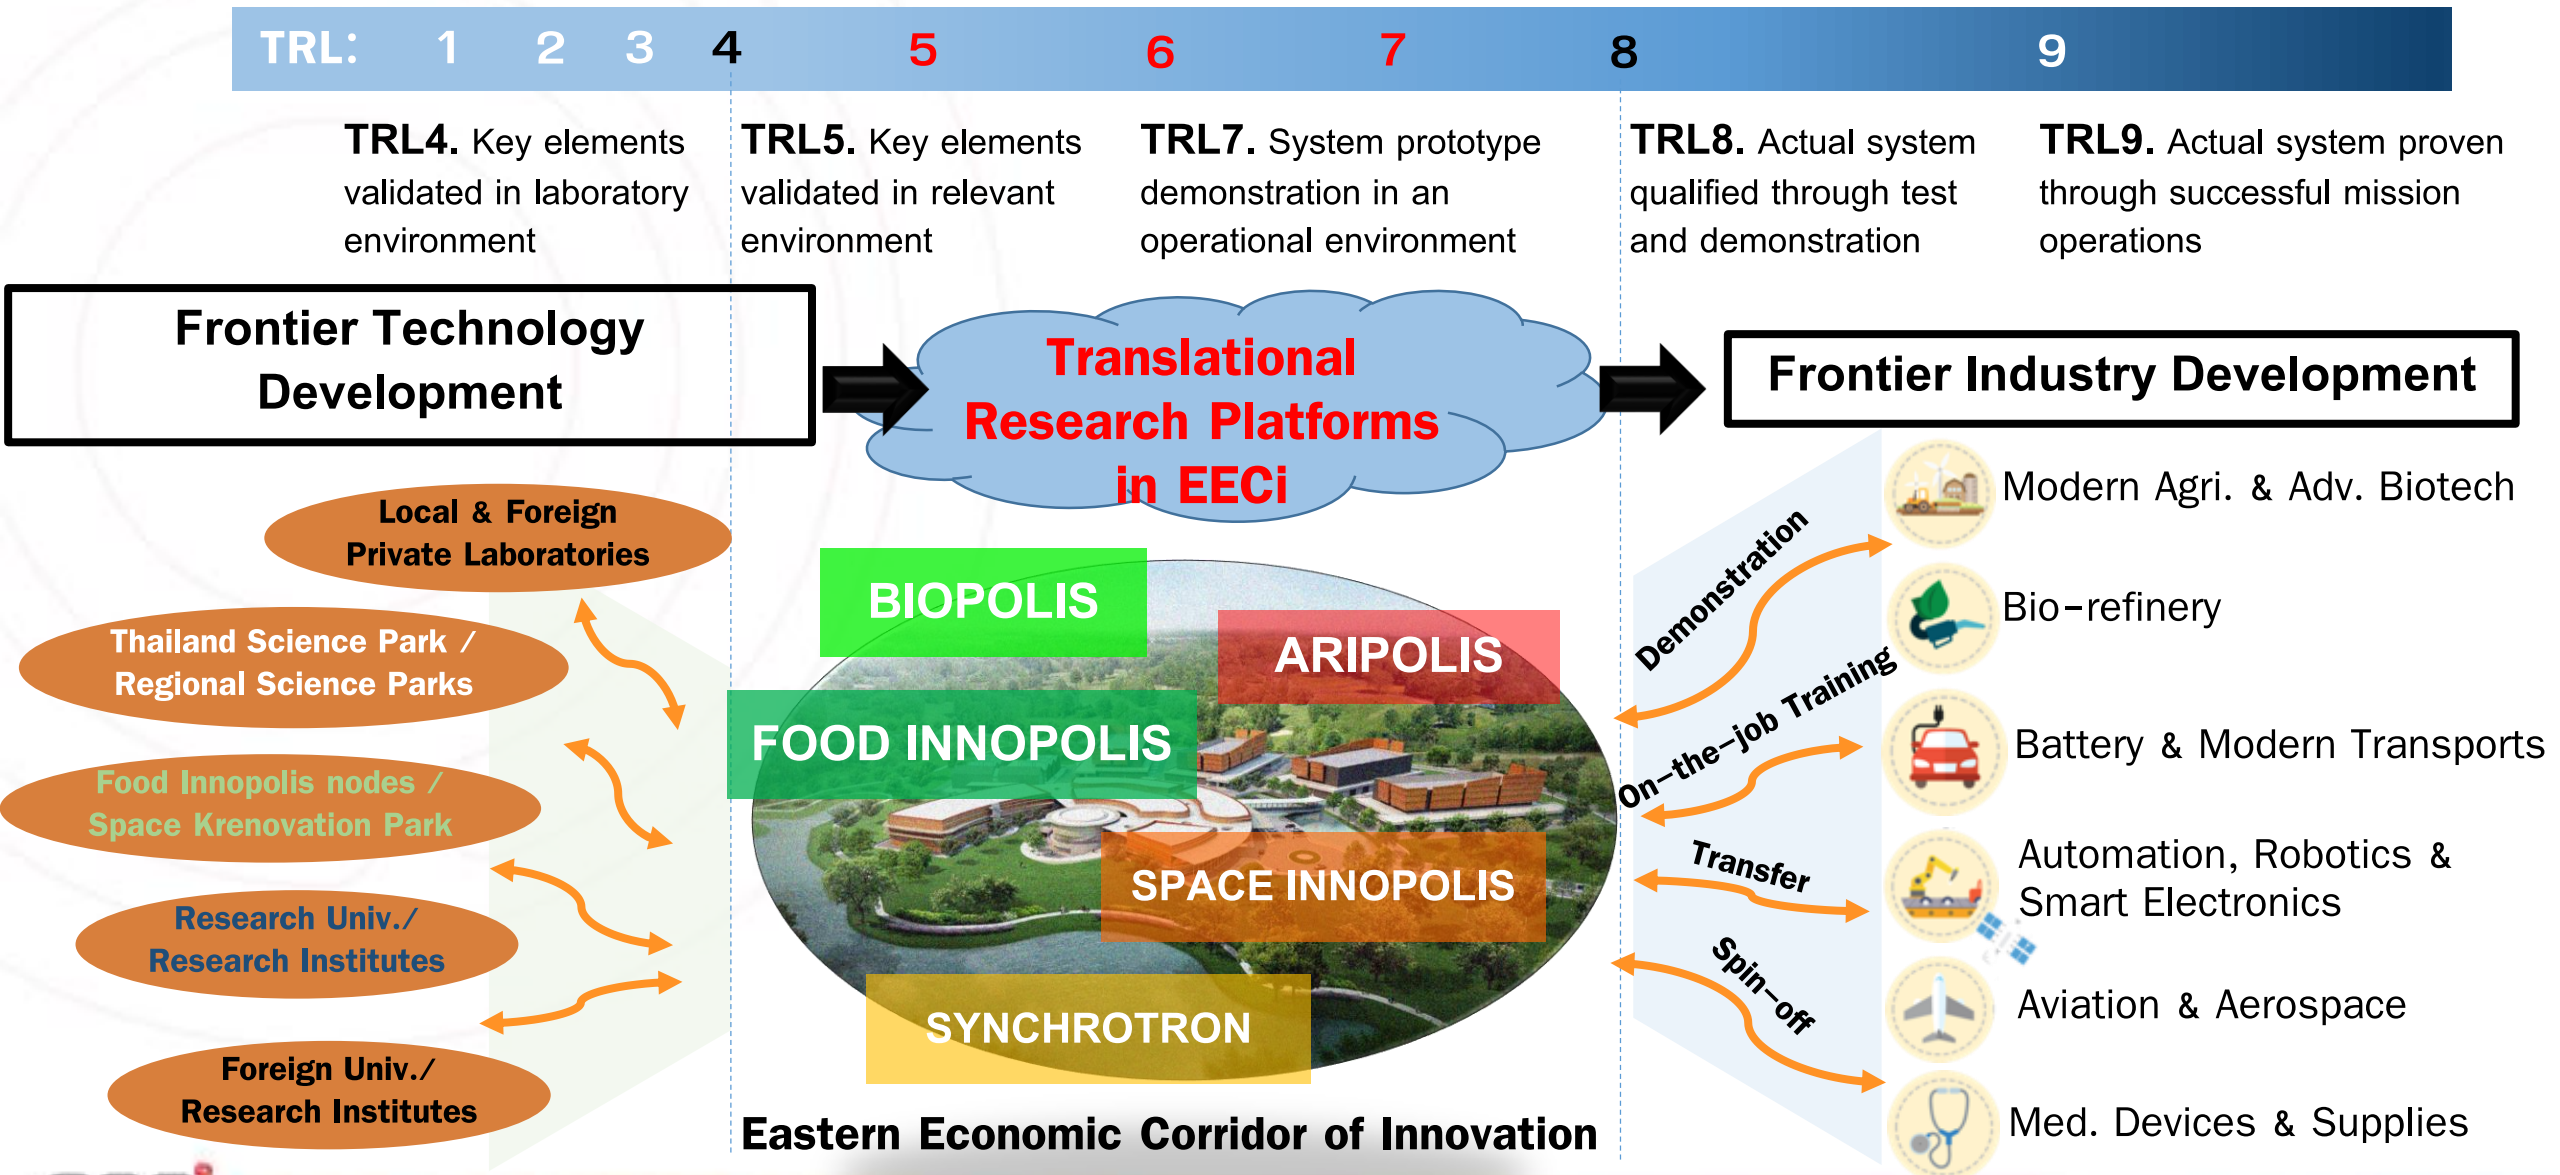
TRL: 1 2 3 4 5 6 7 8 9

TRL4. Key elements validated in laboratory environment

TRL5. Key elements validated in relevant environment

TRL7. System prototype demonstration in an operational environment

TRL8. Actual system qualified through test and demonstration

TRL9. Actual system proven through successful mission operations

Frontier Technology Development

Translational Research Platforms in EECi

Frontier Industry Development

Local & Foreign Private Laboratories

Thailand Science Park / Regional Science Parks

Food Innopolis nodes / Space Krenovation Park

Research Univ./ Research Institutes

Foreign Univ./ Research Institutes

BIOPOLIS

ARIPOLIS

FOOD INNOPOLIS

SPACE INNOPOLIS

SYNCHROTRON

Eastern Economic Corridor of Innovation

Demonstration

On-the-job Training

Transfer

Spin-off

Modern Agri. & Adv. Biotech

Bio-refinery

Battery & Modern Transports

Automation, Robotics & Smart Electronics

Aviation & Aerospace

Med. Devices & Supplies